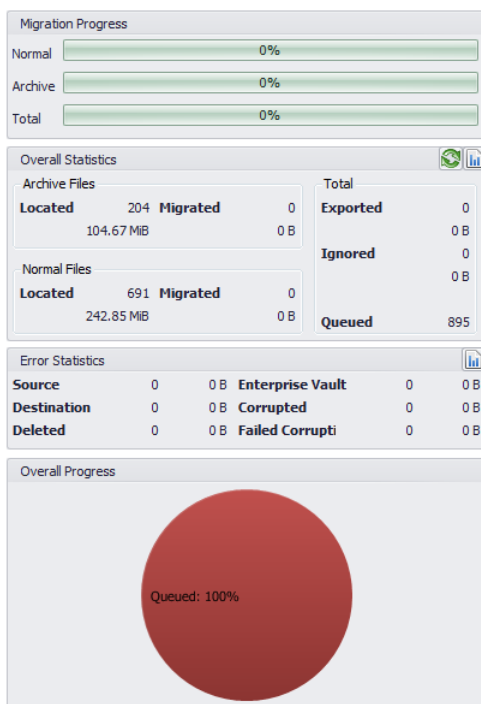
Migration Progress

Normal 0%

Archive 0%

Total 0%

Overall Statistics

Archive Files

Located 204 Migrated 0

104.67 MiB 0 B

Normal Files

Located 691 Migrated 0

242.85 MiB 0 B

Total

Exported 0

0 B

Ignored 0

0 B

Queued 895

Error Statistics

| | | | | | |
|---|---|---|---|---|---|
| Source | 0 | 0 B | Enterprise Vault | 0 | 0 B |
| Destination | 0 | 0 B | Corrupted | 0 | 0 B |
| Deleted | 0 | 0 B | Failed Corrupti | 0 | 0 B |

Overall Progress

Queued: 100%